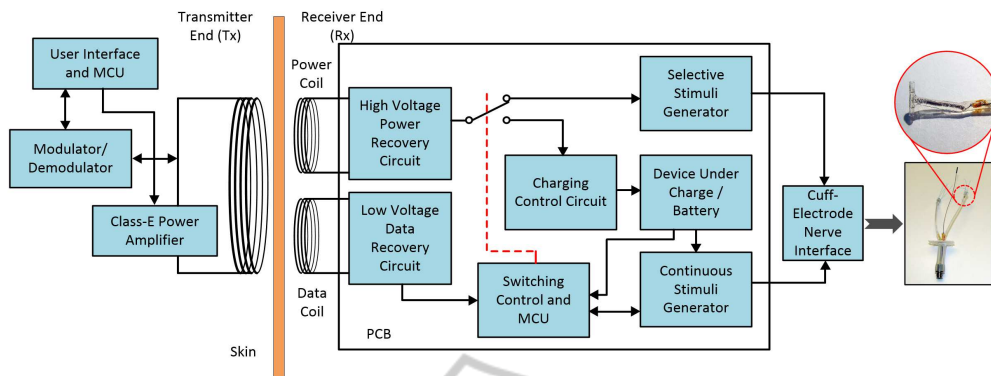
Transmitter End (Tx)

Receiver End (Rx)

User Interface and MCU

Modulator/ Demodulator

Class-E Power Amplifier

Skin

Power Coil

Data Coil

High Voltage Power Recovery Circuit

Low Voltage Data Recovery Circuit

Selective Stimuli Generator

Charging Control Circuit

Device Under Charge / Battery

Switching Control and MCU

Continuous Stimuli Generator

PCB

Cuff-Electrode Nerve Interface